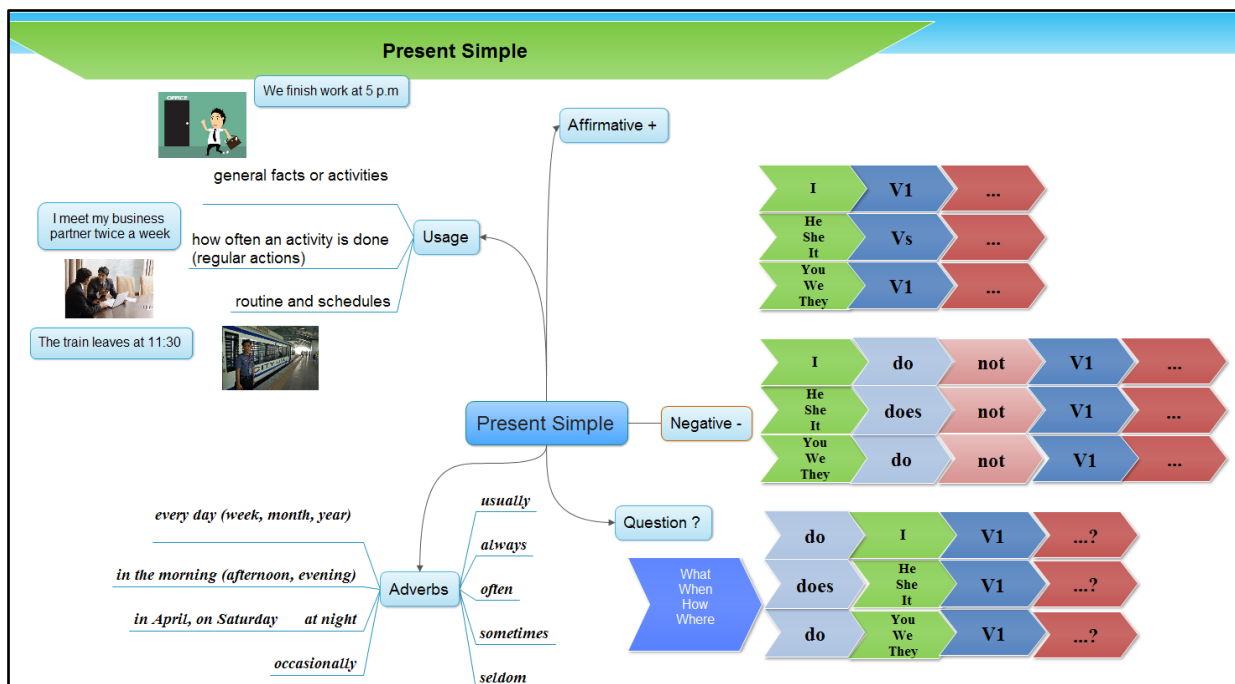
Present Simple

We finish work at 5 p.m

OFFICE

general facts or activities

I meet my business partner twice a week

how often an activity is done (regular actions)

Usage

routine and schedules

The train leaves at 11:30

Affirmative +

| I | V1 | ... |
|---|---|---|
| He She It | Vs | ... |
| You We They | V1 | ... |

Present Simple

Negative -

| I | do | not | V1 | ... |
|---|---|---|---|---|
| He She It | does | not | V1 | ... |
| You We They | do | not | V1 | ... |

Question ?

What When How Where

| do | I | V1 | ...? |
|---|---|---|---|
| does | He She It | V1 | ...? |
| do | You We They | V1 | ...? |

Adverbs

every day (week, month, year)

in the morning (afternoon, evening)

in April, on Saturday

at night

occasionally

usually

always

often

sometimes

seldom